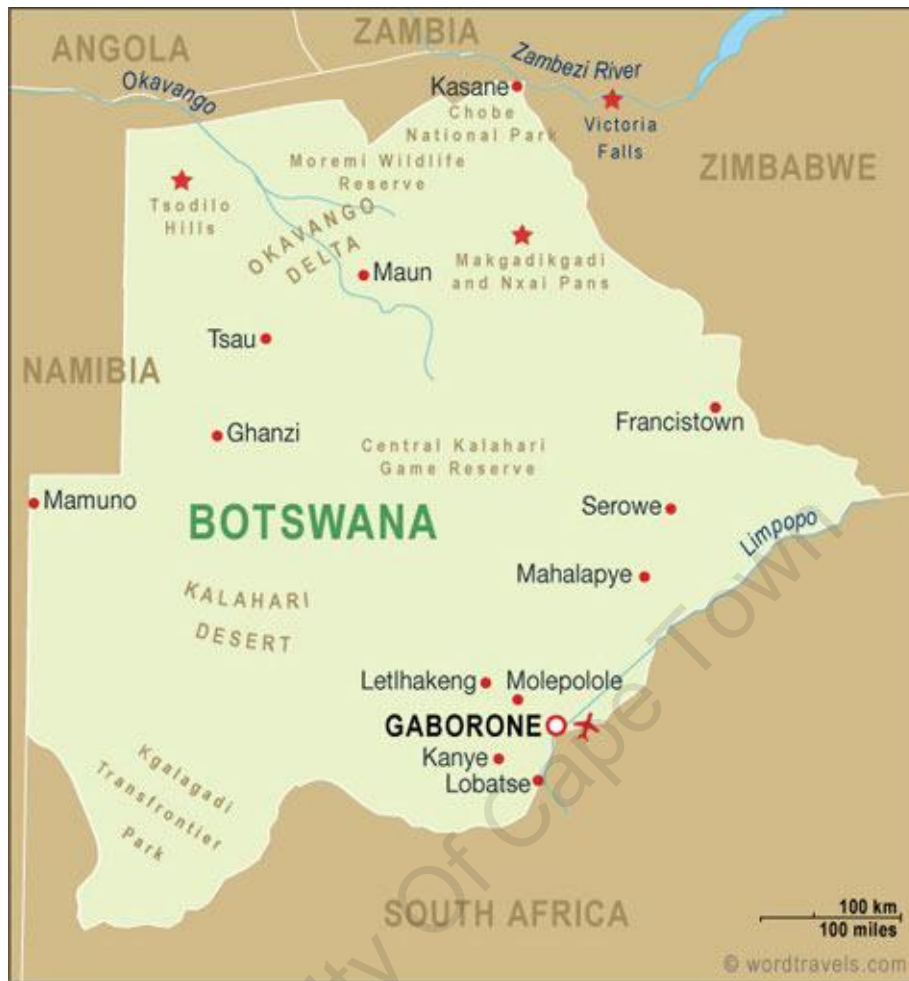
ANGOLA
ZAMBIA
Zambezi River
Okavango
Kasane
Chobe National Park
Victoria Falls
ZIMBABWE
Moremi Wildlife Reserve
Tsodilo Hills
OKAVANGO DELTA
Maun
Makgadikgadi and Nxai Pans
Tsau
NAMIBIA
Francistown
Ghanzi
Central Kalahari Game Reserve
Mamuno
BOTSWANA
Serowe
Limpopo
Mahalapye
KALAHARI DESERT
Letlhakeng
Molepolole
GABORONE
Kanye
Lobatse
Kgalagadi Transfrontier Park
SOUTH AFRICA
100 km
100 miles
© wordtravels.com
University Of Cape Town